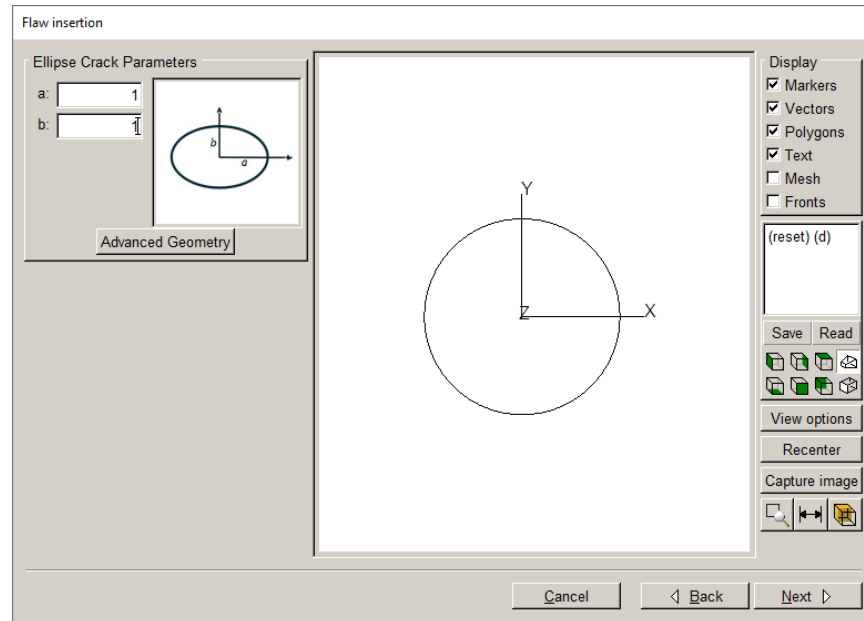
Flaw insertion

Ellipse Crack Parameters

a: 1

b: 1

b

a

Advanced Geometry

Y

Z

X

Display

☑ Markers

☑ Vectors

☑ Polygons

☑ Text

☐ Mesh

☐ Fronts

(reset) (d)

Save Read

View options

Recenter

Capture image

Cancel ◁ Back Next ▷